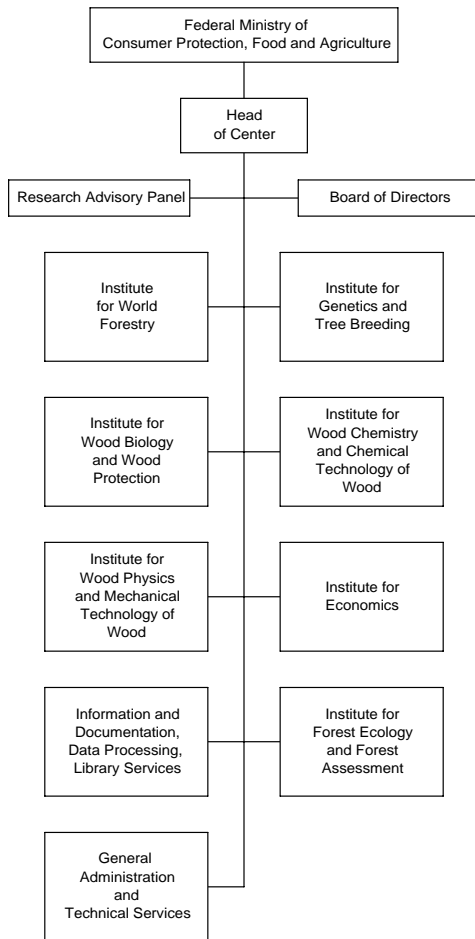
Federal Ministry of
Consumer Protection, Food and Agriculture

Head
of Center

Research Advisory Panel

Board of Directors

Institute
for World
Forestry

Institute for
Genetics and
Tree Breeding

Institute for
Wood Biology
and Wood
Protection

Institute for
Wood Chemistry
and Chemical
Technology of
Wood

Institute for
Wood Physics
and Mechanical
Technology of
Wood

Institute for
Economics

Information and
Documentation,
Data Processing,
Library Services

Institute for
Forest Ecology
and Forest
Assessment

General
Administration
and
Technical Services